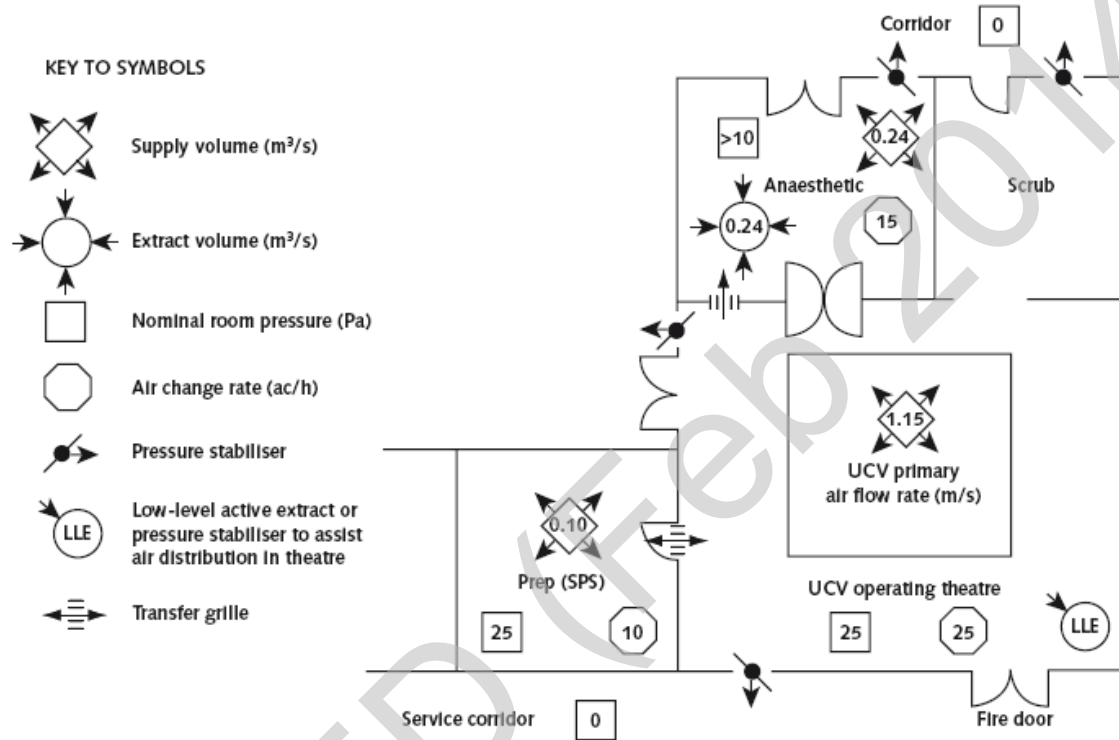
KEY TO SYMBOLS

Supply volume ($m^3/s$)

Extract volume ($m^3/s$)

Nominal room pressure (Pa)

Air change rate (ac/h)

Pressure stabiliser

LLE Low-level active extract or pressure stabiliser to assist air distribution in theatre

Transfer grille

Corridor 0

>10

0.24

Anaesthetic

0.24

15

Scrub

1.15

UCV primary air flow rate (m/s)

0.10

Prep (SPS)

25 10

UCV operating theatre

25 25 LLE

Service corridor 0

Fire door